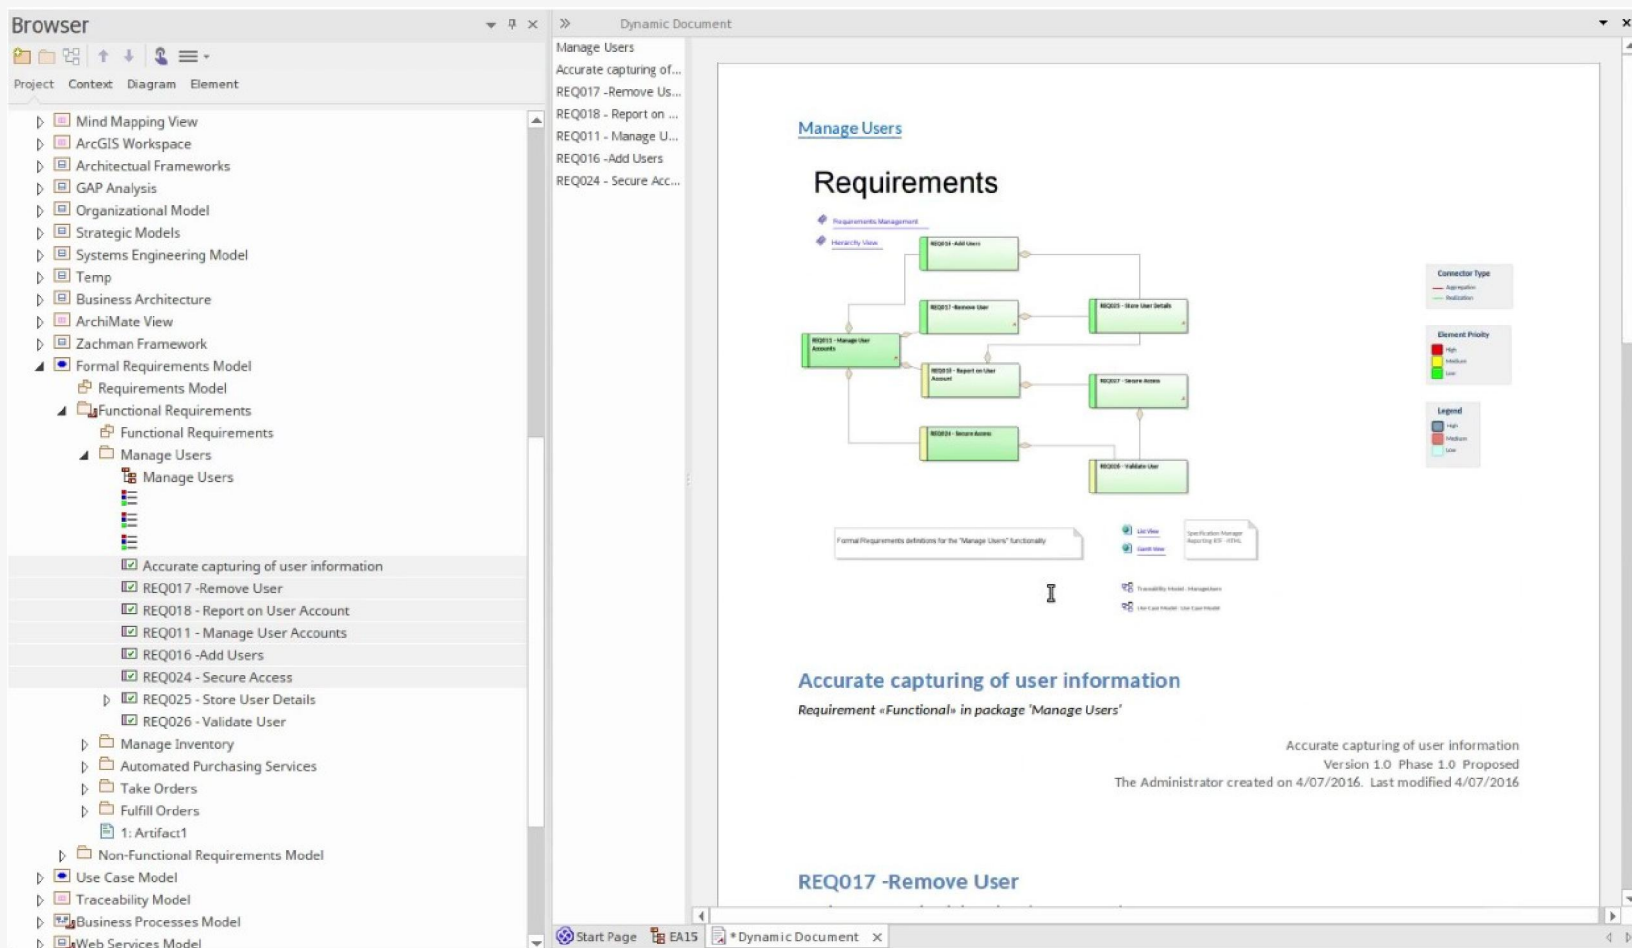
Browser

Project Context Diagram Element

Mind Mapping View
ArcGIS Workspace
Architectual Frameworks
GAP Analysis
Organizational Model
Strategic Models
Systems Engineering Model
Temp
Business Architecture
ArchiMate View
Zachman Framework
Formal Requirements Model
Requirements Model
Functional Requirements
Functional Requirements
Manage Users
Manage Users
Accurate capturing of user information
REQ017 -Remove User
REQ018 - Report on User Account
REQ011 - Manage User Accounts
REQ016 -Add Users
REQ024 - Secure Access
REQ025 - Store User Details
REQ026 - Validate User
Manage Inventory
Automated Purchasing Services
Take Orders
Fulfill Orders
1: Artifact1
Non-Functional Requirements Model
Use Case Model
Traceability Model
Business Processes Model
Web Services Model

Dynamic Document

Manage Users
Accurate capturing of...
REQ017 -Remove Us...
REQ018 - Report on ...
REQ011 - Manage U...
REQ016 -Add Users
REQ024 - Secure Acc...

Manage Users

Requirements

Requirements Management
Hierarchy View
REQ016 - Add Users
REQ017 - Remove User
REQ025 - Store User Details
REQ011 - Manage User Accounts
REQ018 - Report on User Account
REQ027 - Secure Access
REQ024 - Secure Access
REQ026 - Validate User
Connector Type
Aggregation
Realization
Element Priority
High
Medium
Low
Legend
High
Medium
Low
Formal Requirements definitions for the "Manage Users" functionality
List View
Gantt View
Specification Manager Reporting RTF - HTML
Traceability Model - ManageUsers
Use Case Model - Use Case Model

Accurate capturing of user information

Requirement «Functional» in package 'Manage Users'

Accurate capturing of user information
Version 1.0 Phase 1.0 Proposed
The Administrator created on 4/07/2016. Last modified 4/07/2016

REQ017 -Remove User

Start Page EA15 *Dynamic Document